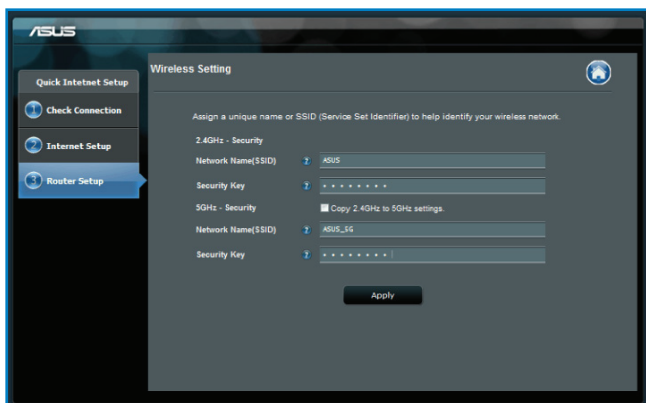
/ISUS

Quick Intetnet Setup

1 Check Connection

2 Internet Setup

3 Router Setup

Wireless Setting

Assign a unique name or SSID (Service Set Identifier) to help identify your wireless network.

2.4GHz - Security

Network Name(SSID) ? ASUS

Security Key ? ••••••••

5GHz - Security

Copy 2.4GHz to 5GHz settings.

Network Name(SSID) ? ASUS_5G

Security Key ? ••••••••

Apply